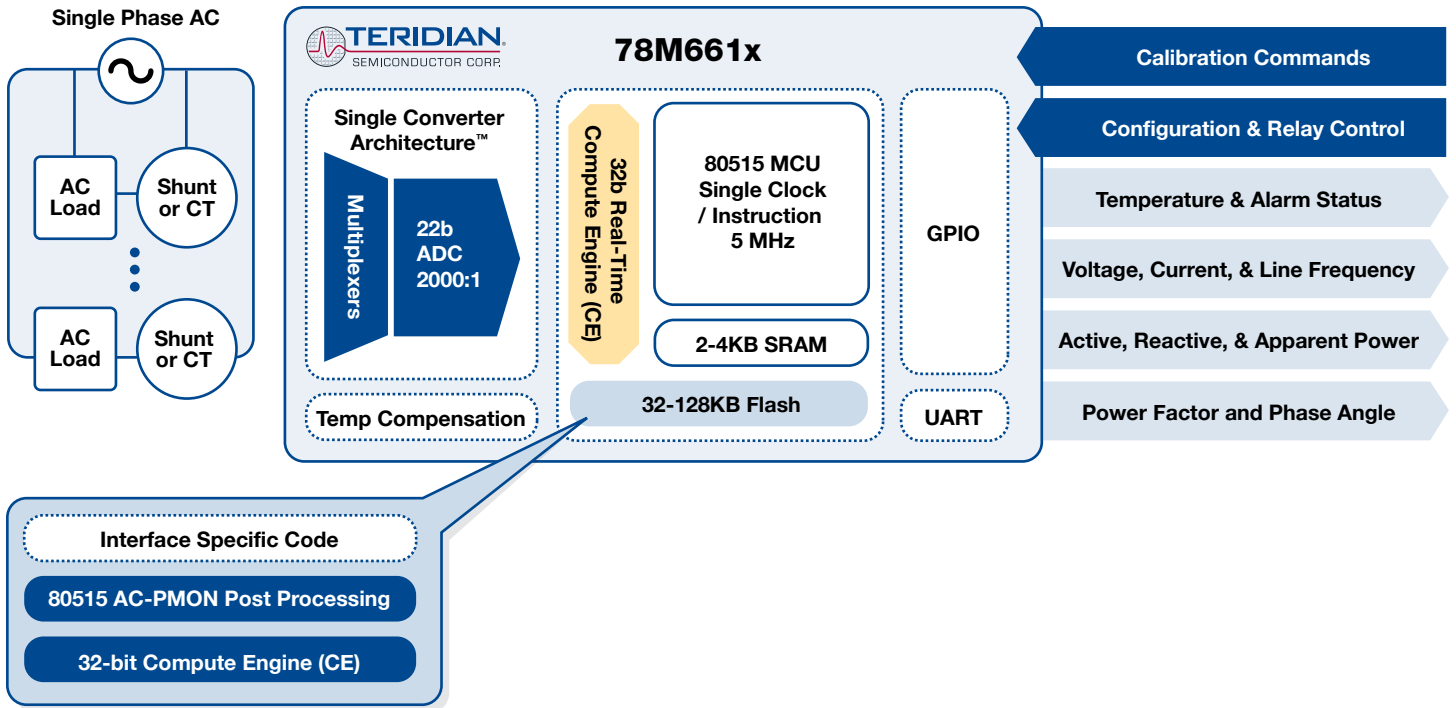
Single Phase AC

AC Load

Shunt or CT

AC Load

Shunt or CT

TERIDIAN
SEMICONDUCTOR CORP.

78M661x

Single Converter Architecture™

Multiplexers

22b ADC 2000:1

Temp Compensation

32b Real-Time Compute Engine (CE)

80515 MCU Single Clock / Instruction 5 MHz

2-4KB SRAM

32-128KB Flash

GPIO

UART

Calibration Commands

Configuration & Relay Control

Temperature & Alarm Status

Voltage, Current, & Line Frequency

Active, Reactive, & Apparent Power

Power Factor and Phase Angle

Interface Specific Code

80515 AC-PMON Post Processing

32-bit Compute Engine (CE)